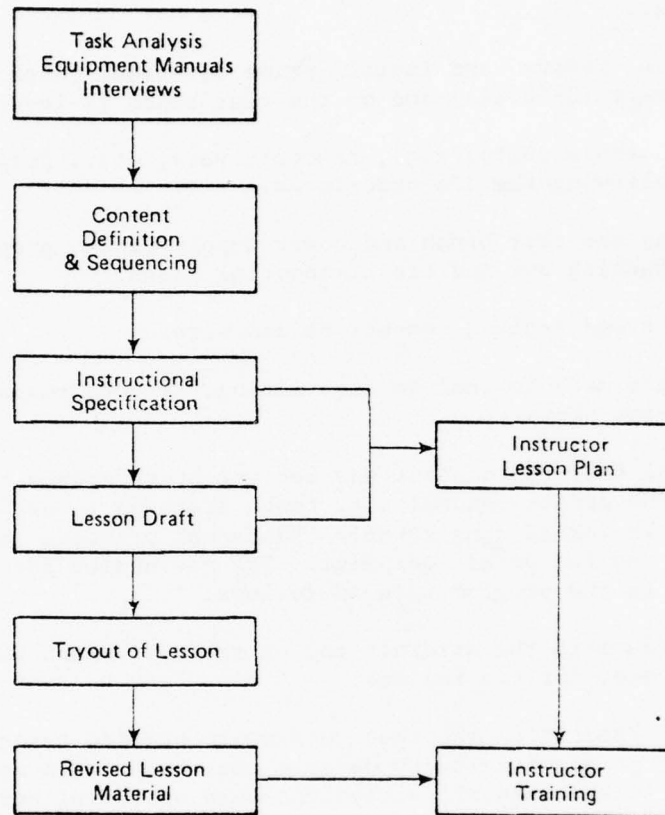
Task Analysis
Equipment Manuals
Interviews

Content
Definition
& Sequencing

Instructional
Specification

Instructor
Lesson Plan

Lesson Draft

Tryout of Lesson

Revised Lesson
Material

Instructor
Training